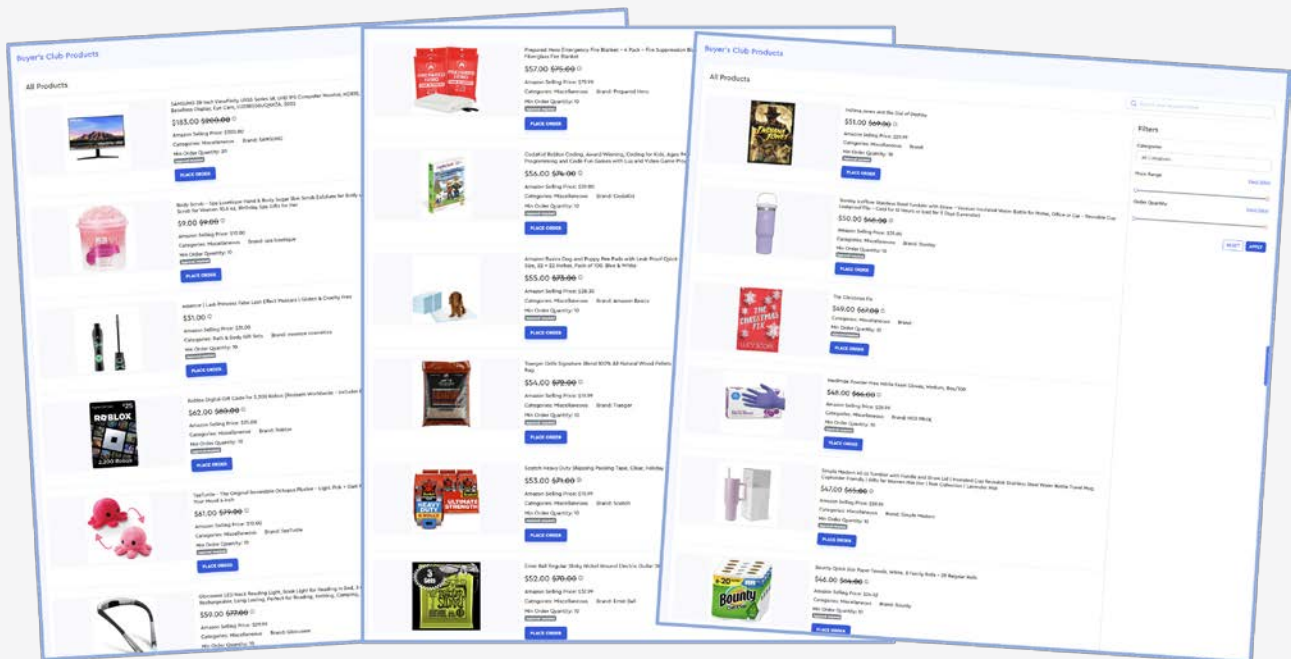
Buyer's Club Products

All Products

SAMSUNG 28 Inch ViewFinity UR55 Series 4K UHD IPS Computer Monitor, HDR10, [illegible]
$185.00 $200.00
Amazon Selling Price: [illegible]
Categories: Miscellaneous Brand: SAMSUNG
Min Order Quantity: 20
PLACE ORDER

Body Scrub - Spa Luxetique Hand & Body Sugar Skin Scrub Exfoliate for Body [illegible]
$9.00 $9.00
Amazon Selling Price: $10.00
Categories: Miscellaneous Brand: spa luxetique
Min Order Quantity: 10
PLACE ORDER

essence | Lash Princess False Lash Effect Mascara | Gluten & Cruelty Free
$31.00
Amazon Selling Price: $35.00
Categories: Bath & Body Gift Sets Brand: essence cosmetics
Min Order Quantity: 10
PLACE ORDER

Roblox Digital Gift Code for 2,200 Robux [Redeem Worldwide - Includes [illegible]
$62.00 $80.00
Amazon Selling Price: $35.00
Categories: Miscellaneous Brand: Roblox
Min Order Quantity: 10
PLACE ORDER

TeeTurtle - The Original Reversible Octopus Plushie - Light Pink + Dark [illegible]
$61.00 $79.00
Amazon Selling Price: $10.00
Categories: Miscellaneous Brand: TeeTurtle
Min Order Quantity: 10
PLACE ORDER

Glocusent LED Neck Reading Light, Book Light for Reading in Bed, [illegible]
$59.00 $77.00
Amazon Selling Price: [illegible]
Categories: Miscellaneous Brand: Glocusent

Prepared Hero Emergency Fire Blanket - 4 Pack - Fire Suppression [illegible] Fiberglass Fire Blanket
$57.00 $75.00
Amazon Selling Price: $79.99
Categories: Miscellaneous Brand: Prepared Hero
Min Order Quantity: 10
PLACE ORDER

CodaKid Roblox Coding, Award-Winning, Coding for Kids, Ages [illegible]
$56.00 $76.00
Amazon Selling Price: $39.80
Categories: Miscellaneous Brand: CodaKid
Min Order Quantity: 10
PLACE ORDER

Amazon Basics Dog and Puppy Pee Pads with Leak-Proof Quick-Dry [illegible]
$55.00 $73.00
Amazon Selling Price: $28.30
Categories: Miscellaneous Brand: Amazon Basics
Min Order Quantity: 10
PLACE ORDER

Traeger Grills Signature Blend 100% All-Natural Wood Pellets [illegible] Bag
$54.00 $72.00
Amazon Selling Price: $19.99
Categories: Miscellaneous Brand: Traeger
Min Order Quantity: 10
PLACE ORDER

Scotch Heavy Duty Shipping Packing Tape, Clear, Holiday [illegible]
$53.00 $71.00
Amazon Selling Price: $15.99
Categories: Miscellaneous Brand: Scotch
Min Order Quantity: 10
PLACE ORDER

Ernie Ball Regular Slinky Nickel Wound Electric Guitar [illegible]
$52.00 $70.00
Amazon Selling Price: $32.99
Categories: Miscellaneous Brand: Ernie Ball
Min Order Quantity: 10
PLACE ORDER

Buyer's Club Products

All Products

Indiana Jones and the Dial of Destiny
$51.00 $69.00
Amazon Selling Price: $29.99
Categories: Miscellaneous Brand:
Min Order Quantity: 10
PLACE ORDER

Stanley Quencher Stainless Steel Tumbler with Straw - Vacuum Insulated Water Bottle for Home, Office or Car - Reusable Cup Leakproof Flip - Cold for 12 Hours or Iced for 2 Days (Lavender)
$50.00 $68.00
Amazon Selling Price: $35.00
Categories: Miscellaneous Brand: Stanley
Min Order Quantity: 10
PLACE ORDER

The Christmas Fix
$49.00 $67.00
Categories: Miscellaneous Brand:
Min Order Quantity: 10
PLACE ORDER

MedPride Powder-Free Nitrile Exam Gloves, Medium, Box/100
$48.00 $66.00
Amazon Selling Price: $28.99
Categories: Miscellaneous Brand: MED PRIDE
Min Order Quantity: 10
PLACE ORDER

Simple Modern 40 oz Tumbler with Handle and Straw Lid | Insulated Cup Reusable Stainless Steel Water Bottle Travel Mug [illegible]
$47.00 $65.00
Amazon Selling Price: $30.99
Categories: Miscellaneous Brand: Simple Modern
Min Order Quantity: 10
PLACE ORDER

Bounty Quick Size Paper Towels, White, 8 Family Rolls = 20 Regular Rolls
$46.00 $64.00
Amazon Selling Price: $24.42
Categories: Miscellaneous Brand: Bounty
Min Order Quantity: 10
PLACE ORDER

Search for products here

Filters
Categories
All Categories
Price Range
Clear filter
Order Quantity
Clear filter
RESET APPLY